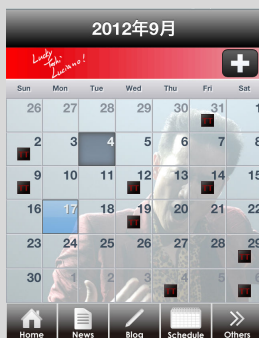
2012年9月

Lucky Taki Luciano!

+

| Sun | Mon | Tue | Wed | Thu | Fri | Sat |
|---|---|---|---|---|---|---|
| 26 | 27 | 28 | 29 | 30 | 31 | 1 |
| 2 | 3 | 4 | 5 | 6 | 7 | 8 |
| 9 | 10 | 11 | 12 | 13 | 14 | 15 |
| 16 | 17 | 18 | 19 | 20 | 21 | 22 |
| 23 | 24 | 25 | 26 | 27 | 28 | 29 |
| 30 | 1 | 2 | 3 | 4 | 5 | 6 |

Home News Blog Schedule Others